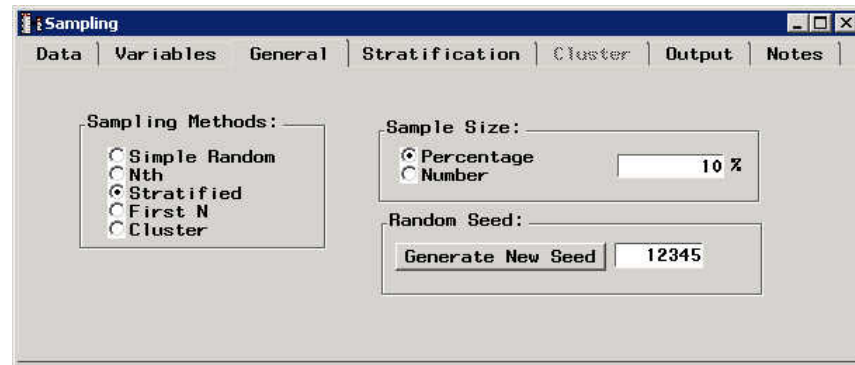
Sampling

Data | Variables | General | Stratification | Cluster | Output | Notes

Sampling Methods:
Simple Random
Nth
Stratified
First N
Cluster

Sample Size:
Percentage
Number
10 %

Random Seed:
Generate New Seed
12345